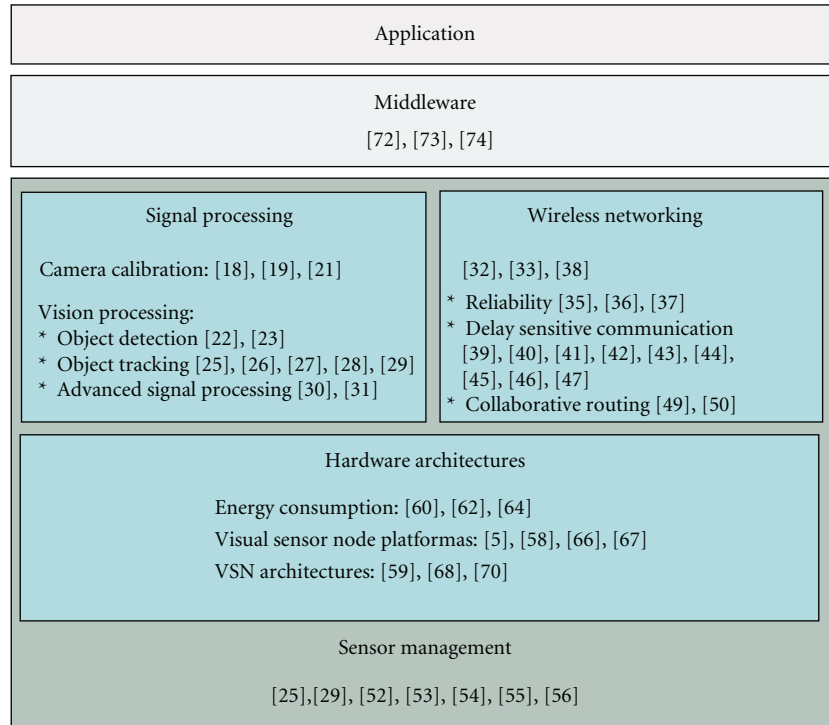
Application

Middleware

[72], [73], [74]

Signal processing

Camera calibration: [18], [19], [21]

Vision processing:
* Object detection [22], [23]
* Object tracking [25], [26], [27], [28], [29]
* Advanced signal processing [30], [31]

Wireless networking

[32], [33], [38]
* Reliability [35], [36], [37]
* Delay sensitive communication [39], [40], [41], [42], [43], [44], [45], [46], [47]
* Collaborative routing [49], [50]

Hardware architectures

Energy consumption: [60], [62], [64]
Visual sensor node platformas: [5], [58], [66], [67]
VSN architectures: [59], [68], [70]

Sensor management

[25],[29], [52], [53], [54], [55], [56]